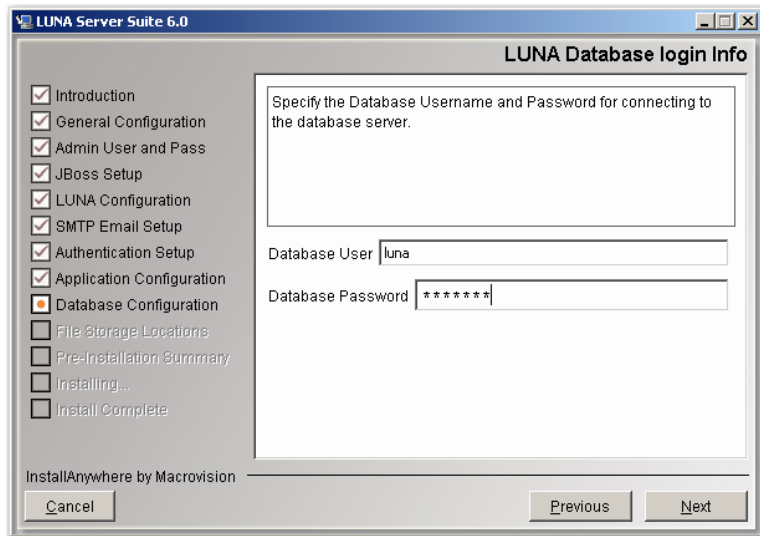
LUNA Server Suite 6.0

LUNA Database login Info

Introduction
General Configuration
Admin User and Pass
JBoss Setup
LUNA Configuration
SMTP Email Setup
Authentication Setup
Application Configuration
Database Configuration
File Storage Locations
Pre-Installation Summary
Installing...
Install Complete

Specify the Database Username and Password for connecting to the database server.

Database User luna

Database Password *******

InstallAnywhere by Macrovision

Cancel

Previous

Next